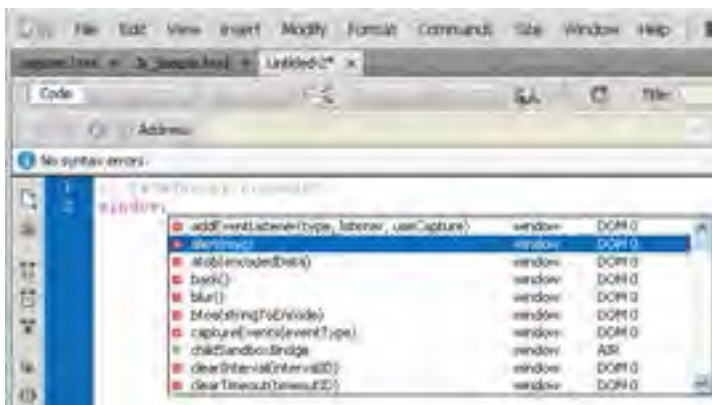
File Edit View Insert Modify Format Commands Site Window Help

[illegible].html × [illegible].html × Untitled-2* ×

Code

Title:

Address:

No syntax errors

1
2

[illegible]
window.

| | | |
|---|---|---|
| addEventListener(type, listener, useCapture) | window | DOM 0 |
| alert(msg) | window | DOM 0 |
| atob(encodedData) | window | DOM 0 |
| back() | window | DOM 0 |
| blur() | window | DOM 0 |
| btoa(stringToEncode) | window | DOM 0 |
| captureEvents(eventType) | window | DOM 0 |
| childSandboxBridge | window | AIR |
| clearInterval(intervalID) | window | DOM 0 |
| clearTimeout(timeoutID) | window | DOM 0 |